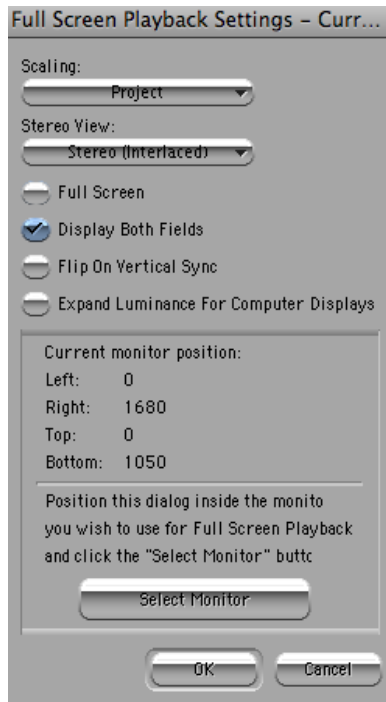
Full Screen Playback Settings - Curr...

Scaling:

Project

Stereo View:

Stereo (Interlaced)

Full Screen

Display Both Fields

Flip On Vertical Sync

Expand Luminance For Computer Displays

Current monitor position:

| Left: | 0 |
|---|---|
| Right: | 1680 |
| Top: | 0 |
| Bottom: | 1050 |

Position this dialog inside the monito you wish to use for Full Screen Playback and click the "Select Monitor" buttc

Select Monitor

OK

Cancel